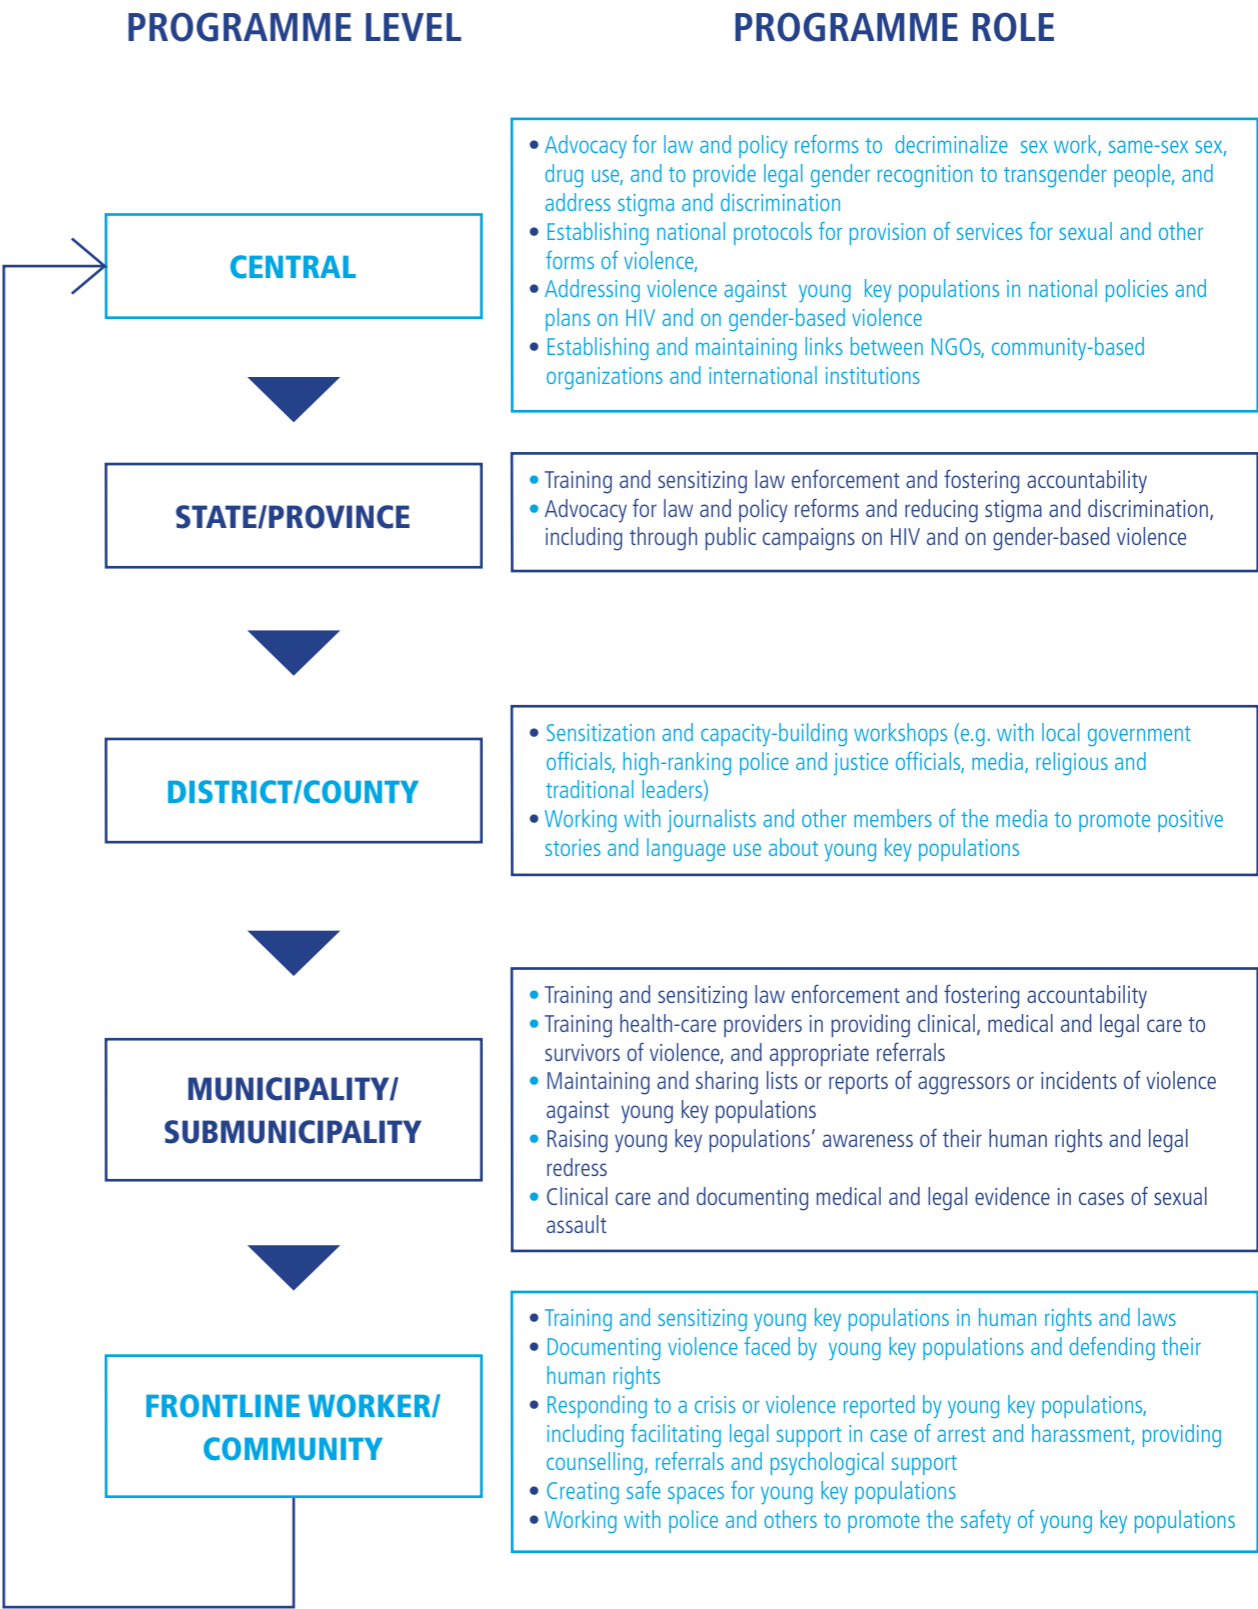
PROGRAMME LEVEL

PROGRAMME ROLE

CENTRAL

• Advocacy for law and policy reforms to decriminalize sex work, same-sex sex, drug use, and to provide legal gender recognition to transgender people, and address stigma and discrimination
• Establishing national protocols for provision of services for sexual and other forms of violence,
• Addressing violence against young key populations in national policies and plans on HIV and on gender-based violence
• Establishing and maintaining links between NGOs, community-based organizations and international institutions

STATE/PROVINCE

• Training and sensitizing law enforcement and fostering accountability
• Advocacy for law and policy reforms and reducing stigma and discrimination, including through public campaigns on HIV and on gender-based violence

DISTRICT/COUNTY

• Sensitization and capacity-building workshops (e.g. with local government officials, high-ranking police and justice officials, media, religious and traditional leaders)
• Working with journalists and other members of the media to promote positive stories and language use about young key populations

MUNICIPALITY/ SUBMUNICIPALITY

• Training and sensitizing law enforcement and fostering accountability
• Training health-care providers in providing clinical, medical and legal care to survivors of violence, and appropriate referrals
• Maintaining and sharing lists or reports of aggressors or incidents of violence against young key populations
• Raising young key populations' awareness of their human rights and legal redress
• Clinical care and documenting medical and legal evidence in cases of sexual assault

FRONTLINE WORKER/ COMMUNITY

• Training and sensitizing young key populations in human rights and laws
• Documenting violence faced by young key populations and defending their human rights
• Responding to a crisis or violence reported by young key populations, including facilitating legal support in case of arrest and harassment, providing counselling, referrals and psychological support
• Creating safe spaces for young key populations
• Working with police and others to promote the safety of young key populations